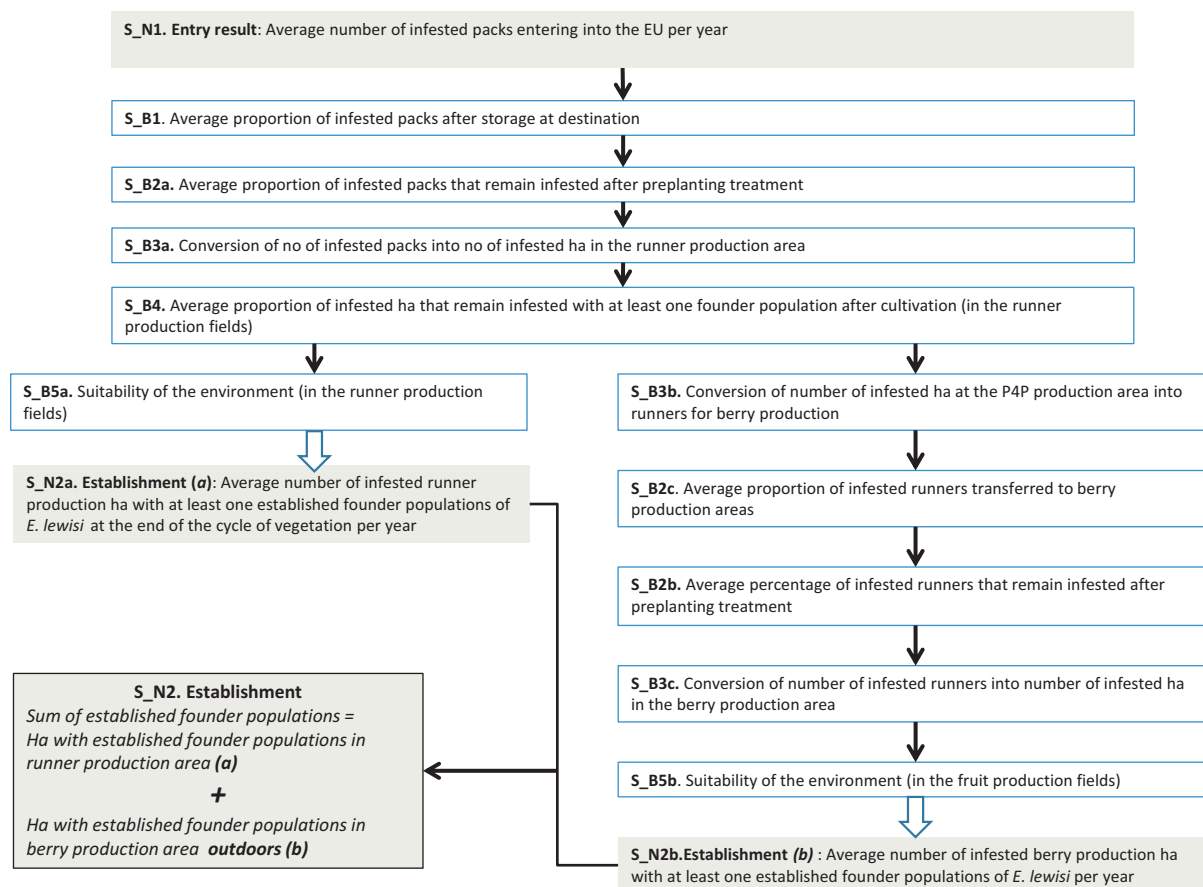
**S_N1. Entry result**: Average number of infested packs entering into the EU per year

**S_B1**. Average proportion of infested packs after storage at destination

**S_B2a.** Average proportion of infested packs that remain infested after preplanting treatment

**S_B3a.** Conversion of no of infested packs into no of infested ha in the runner production area

**S_B4.** Average proportion of infested ha that remain infested with at least one founder population after cultivation (in the runner production fields)

**S_B5a.** Suitability of the environment (in the runner production fields)

**S_N2a. Establishment (*a*)**: Average number of infested runner production ha with at least one established founder populations of *E. lewisi* at the end of the cycle of vegetation per year

**S_B3b.** Conversion of number of infested ha at the P4P production area into runners for berry production

**S_B2c**. Average proportion of infested runners transferred to berry production areas

**S_B2b.** Average percentage of infested runners that remain infested after preplanting treatment

**S_B3c.** Conversion of number of infested runners into number of infested ha in the berry production area

**S_B5b**. Suitability of the environment (in the fruit production fields)

**S_N2b.Establishment *(b)*** : Average number of infested berry production ha with at least one established founder populations of *E. lewisi* per year

**S_N2. Establishment**
*Sum of established founder populations = Ha with established founder populations in runner production area **(a)***
***+***
*Ha with established founder populations in berry production area **outdoors (b)***